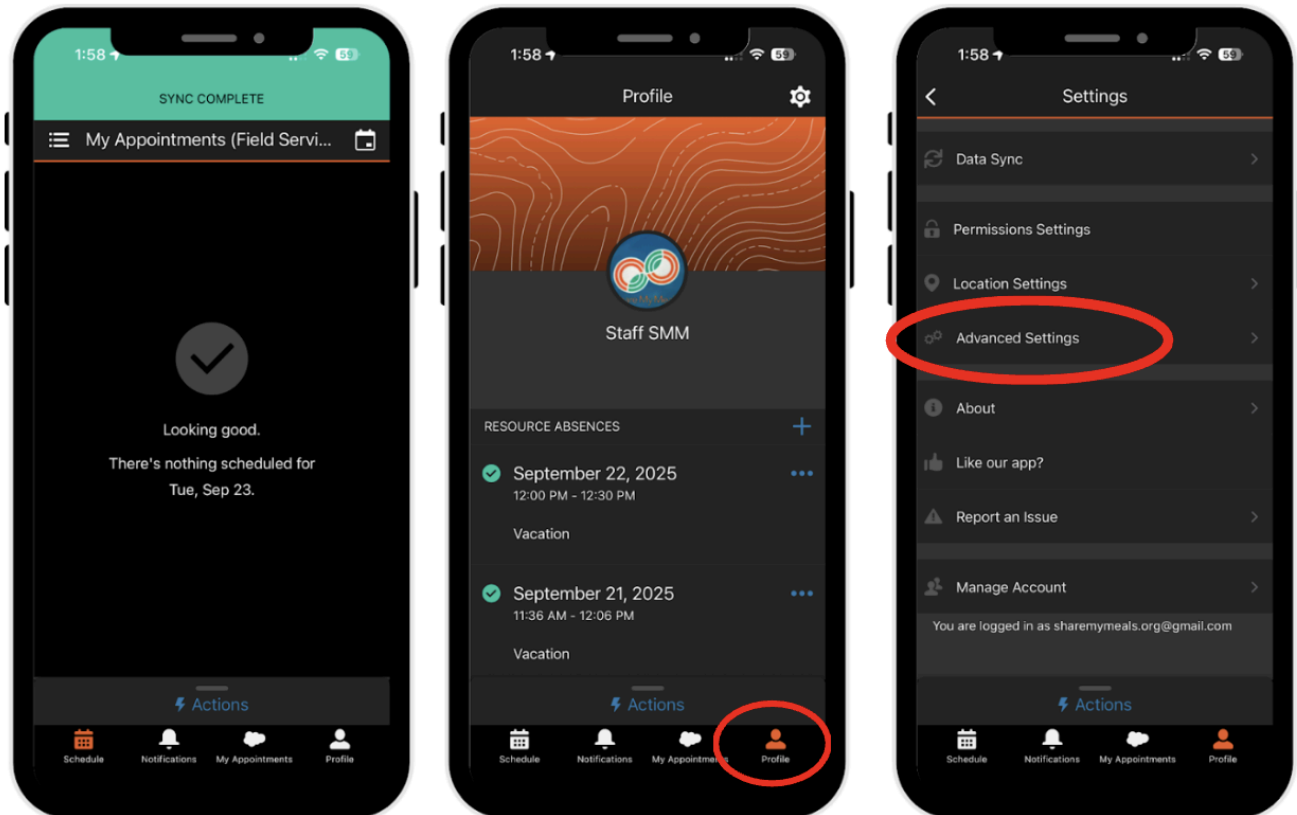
1:58 59

SYNC COMPLETE

My Appointments (Field Servi...

Looking good.

There's nothing scheduled for Tue, Sep 23.

Actions

Schedule Notifications My Appointments Profile

1:58 59

Profile

Staff SMM

RESOURCE ABSENCES +

September 22, 2025
12:00 PM - 12:30 PM
Vacation

September 21, 2025
11:36 AM - 12:06 PM
Vacation

Actions

Schedule Notifications My Appointments Profile

1:58 59

Settings

Data Sync

Permissions Settings

Location Settings

Advanced Settings

About

Like our app?

Report an Issue

Manage Account

You are logged in as sharemymeals.org@gmail.com

Actions

Schedule Notifications My Appointments Profile